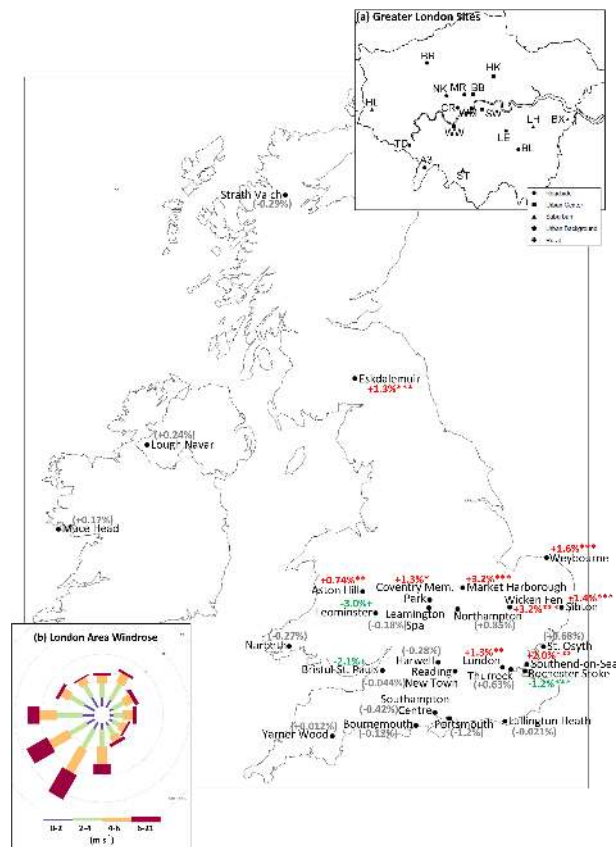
(a) Greater London Sites

HR
HK
NK MR GB
HL
CR WM SW
WW
LH BX
LE
TD
BL
AY
ST

Roadside
Urban Centre
Suburban
Urban Background
Rural

Strath Vaich
(-0.29%)

Eskdalemuir
+1.3%***

(+0.24%)
Lough Navar

(+0.17%)
Mace Head

+1.6%***
Weybourne

+0.74%**
Aston Hill

+1.3%*
Coventry Mem. Park

+3.2%***
Market Harborough

-3.0%+
Leominster

Leamington Spa
(-0.18%)

Northampton
(+0.85%)

Wicken Fen
+3.2%***

+1.4%***
Sibton

(-0.27%)
Narberth

-2.1%*
Bristol St. Pauls

(-0.28%)
Harwell

(-0.044%)

Reading New Town

+1.3%**
London

Thurrock
(+0.63%)

(-0.68%)
St. Osyth

+2.0%***
Southend-on-Sea

Rochester Stoke
-1.2%***

Southampton Centre
(-0.42%)

(-0.012%)
Yarner Wood

Bournemouth
(-0.12%)

Portsmouth
(-1.2%)

Lullington Heath
(-0.021%)

(b) London Area Windrose

0-2
2-4
4-6
6-21
(m s⁻¹)